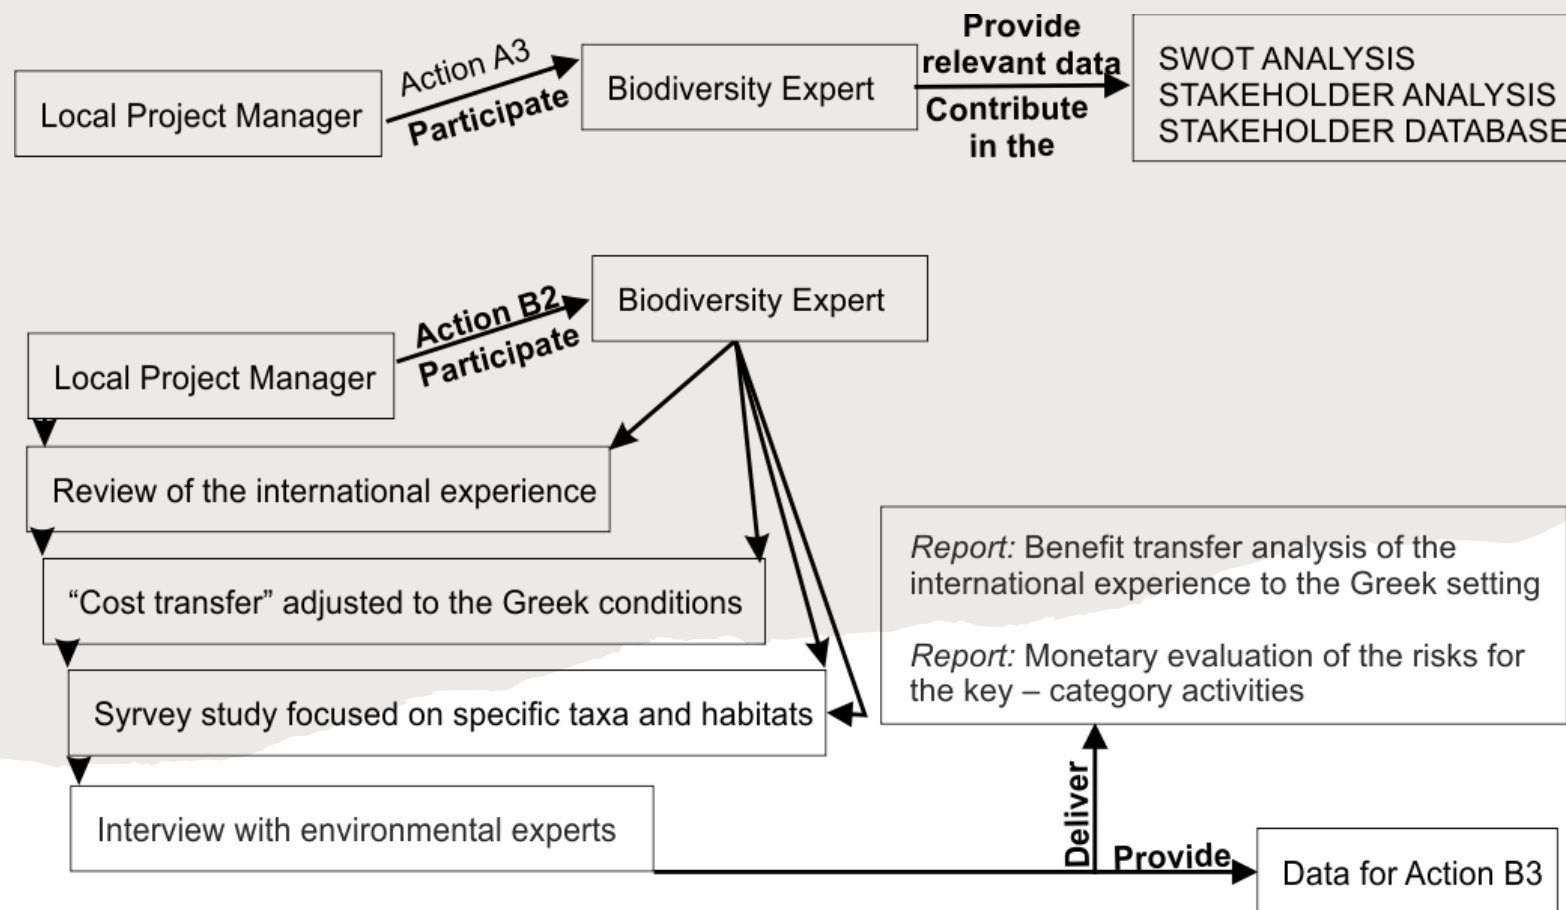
Local Project Manager

Action A3

Participate

Biodiversity Expert

Provide relevant data

Contribute in the

SWOT ANALYSIS
STAKEHOLDER ANALYSIS
STAKEHOLDER DATABASE

Biodiversity Expert

Action B2

Participate

Local Project Manager

Review of the international experience

"Cost transfer" adjusted to the Greek conditions

Syrvey study focused on specific taxa and habitats

Interview with environmental experts

*Report:* Benefit transfer analysis of the international experience to the Greek setting

*Report:* Monetary evaluation of the risks for the key – category activities

Deliver

Provide

Data for Action B3